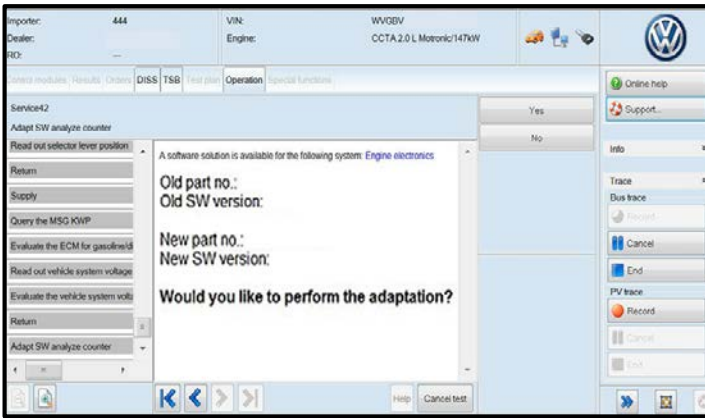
Importer: 444
Dealer:
RO: ---

VIN: WVGBV
Engine: CCTA 2.0 L Motronic/147kW

Control modules Results Orders DISS TSB Test plan Operation Special functions

Service42
Adapt SW analyze counter

Yes
No

Read out selector lever position
Return
Supply
Query the MSG KWP
Evaluate the ECM for gasoline/di
Read out vehicle system voltage
Evaluate the vehicle system volt
Return
Adapt SW analyze counter

A software solution is available for the following system: Engine electronics

Old part no.:
Old SW version:

New part no.:
New SW version:

Would you like to perform the adaptation?

Help Cancel test

Online help
Support...
Info
Trace
Bus trace
Record
Cancel
End
PV trace
Record
Cancel
Exit